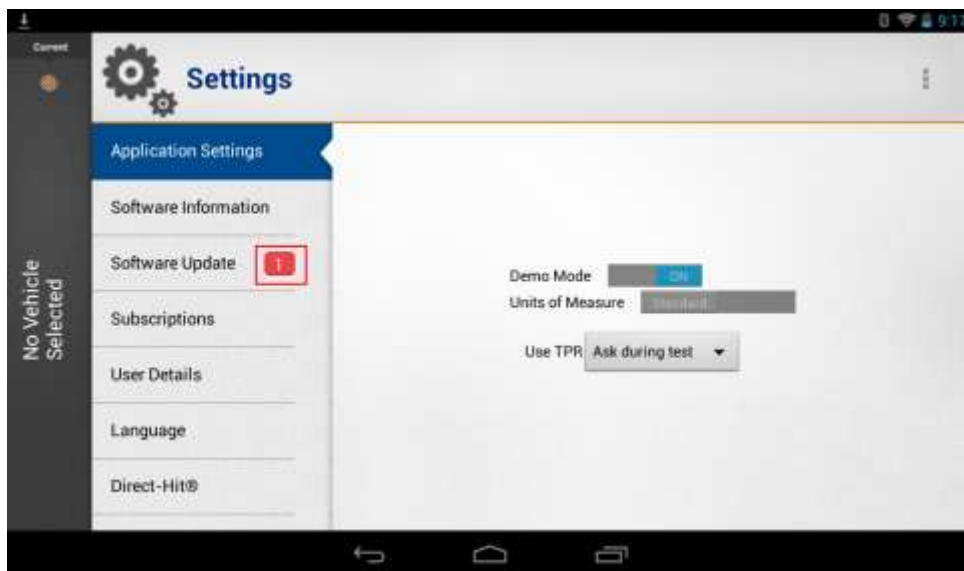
9:17

Current

No Vehicle Selected

Settings

Application Settings

Software Information

Software Update 1

Subscriptions

User Details

Language

Direct-Hit®

Demo Mode ON

Units of Measure Standard

Use TPR Ask during test